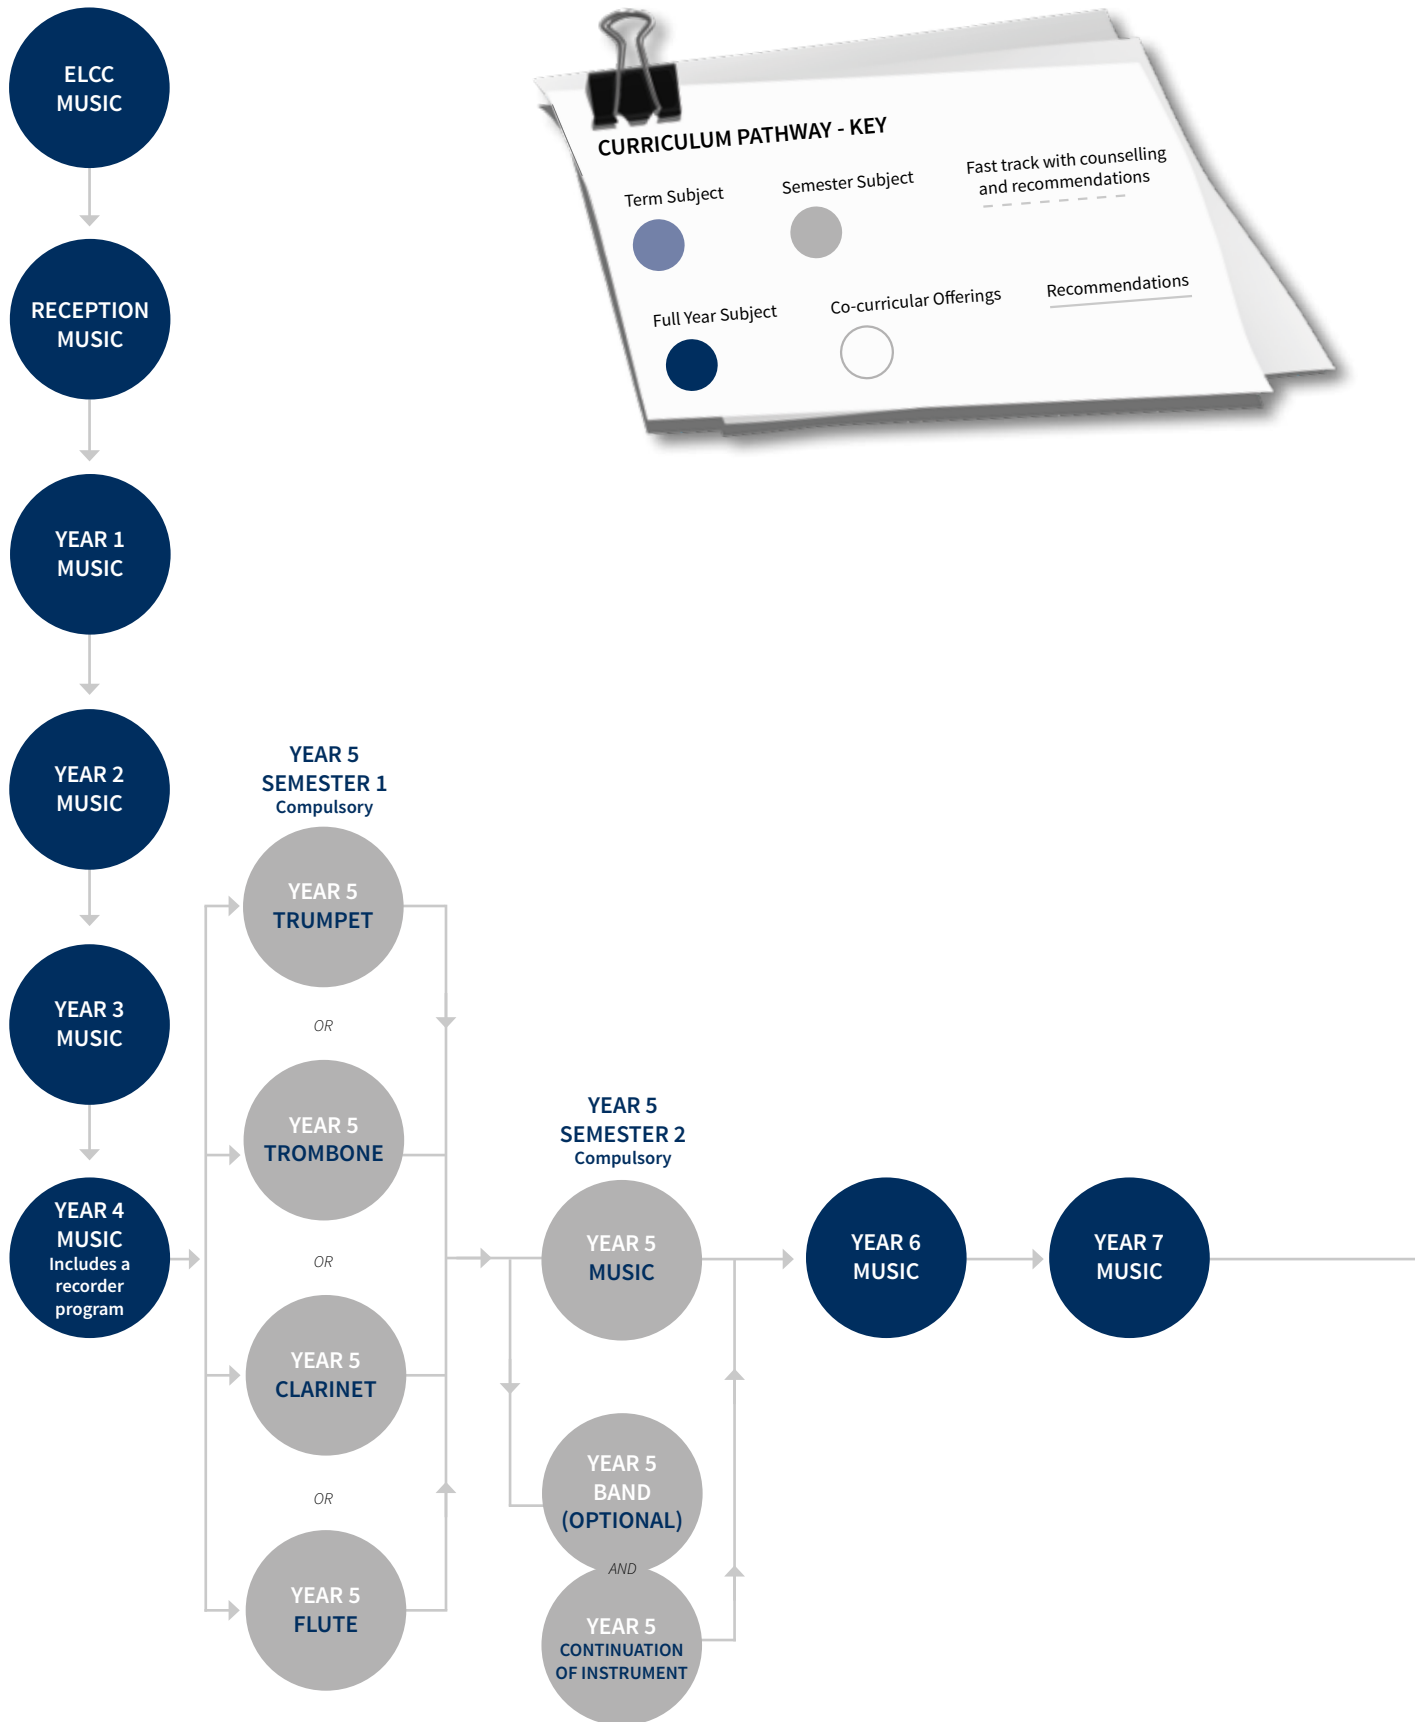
ELCC MUSIC

RECEPTION MUSIC

YEAR 1 MUSIC

YEAR 2 MUSIC

YEAR 3 MUSIC

YEAR 4 MUSIC Includes a recorder program

CURRICULUM PATHWAY - KEY

Term Subject

Semester Subject

Fast track with counselling and recommendations

Full Year Subject

Co-curricular Offerings

Recommendations

YEAR 5 SEMESTER 1 Compulsory

YEAR 5 TRUMPET

OR

YEAR 5 TROMBONE

OR

YEAR 5 CLARINET

OR

YEAR 5 FLUTE

YEAR 5 SEMESTER 2 Compulsory

YEAR 5 MUSIC

YEAR 5 BAND (OPTIONAL)

AND

YEAR 5 CONTINUATION OF INSTRUMENT

YEAR 6 MUSIC

YEAR 7 MUSIC